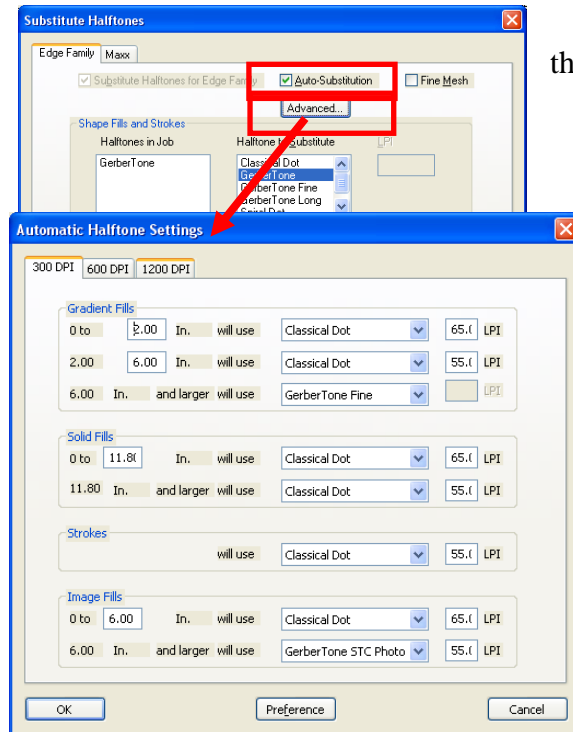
Substitute Halftones

Edge Family | Maxx

Substitute Halftones for Edge Family
Auto-Substitution
Fine Mesh
Advanced...

Shape Fills and Strokes
Halftones in Job
Halftone to Substitute
LPI
GerberTone
Classical Dot
GerberTone
GerberTone Fine
GerberTone Long
Spiral Dot

th

Automatic Halftone Settings

300 DPI | 600 DPI | 1200 DPI

Gradient Fills
0 to | 2.00 | In. | will use | Classical Dot | 65.( | LPI
2.00 | 6.00 | In. | will use | Classical Dot | 55.( | LPI
6.00 | In. | and larger | will use | GerberTone Fine | | LPI

Solid Fills
0 to | 11.8( | In. | will use | Classical Dot | 65.( | LPI
11.80 | In. | and larger | will use | Classical Dot | 55.( | LPI

Strokes
will use | Classical Dot | 55.( | LPI

Image Fills
0 to | 6.00 | In. | will use | Classical Dot | 65.( | LPI
6.00 | In. | and larger | will use | GerberTone STC Photo | 55.( | LPI

OK
Preference
Cancel